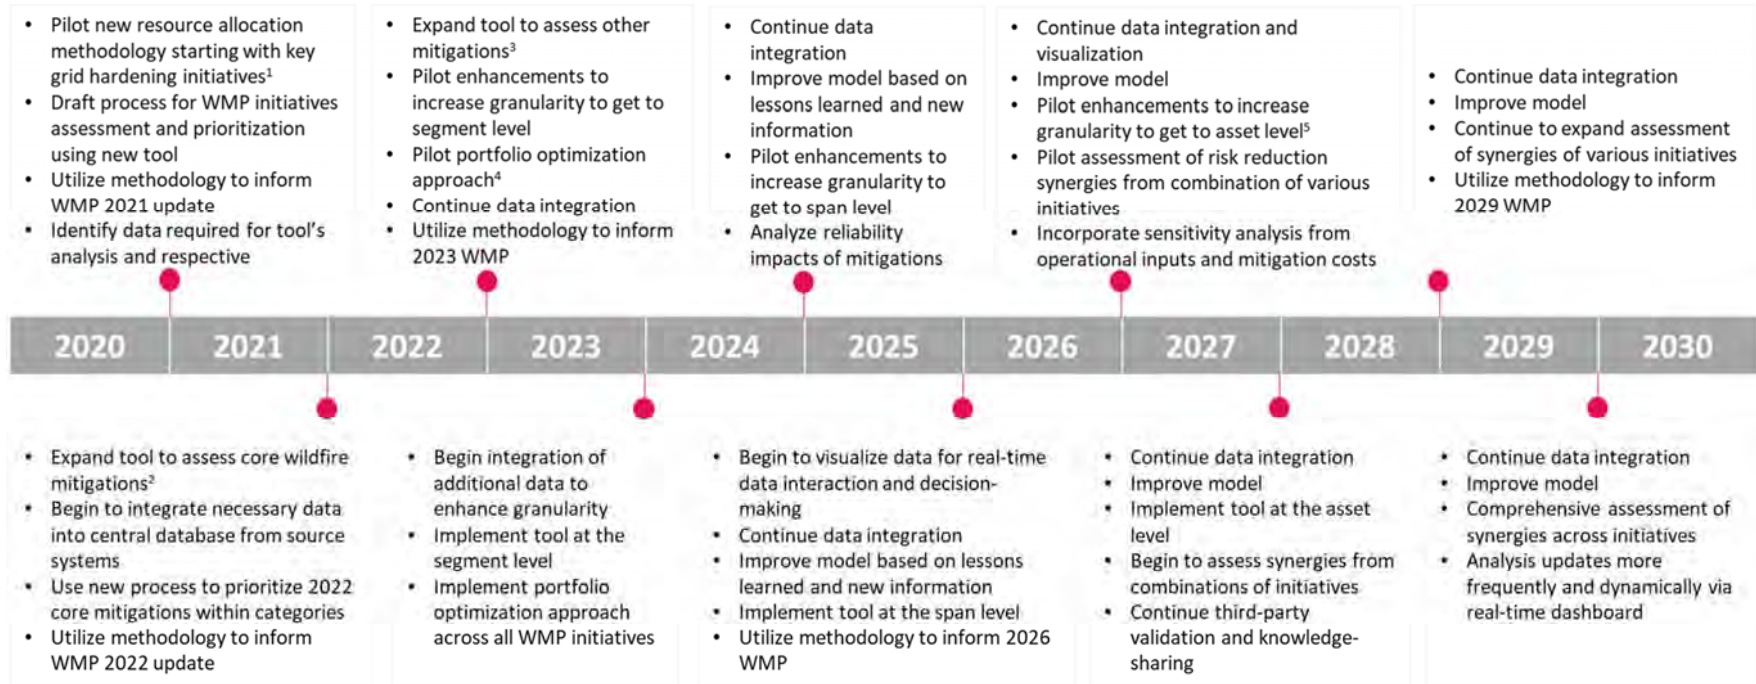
- Pilot new resource allocation methodology starting with key grid hardening initiatives¹
- Draft process for WMP initiatives assessment and prioritization using new tool
- Utilize methodology to inform WMP 2021 update
- Identify data required for tool's analysis and respective

- Expand tool to assess other mitigations³
- Pilot enhancements to increase granularity to get to segment level
- Pilot portfolio optimization approach⁴
- Continue data integration
- Utilize methodology to inform 2023 WMP

- Continue data integration
- Improve model based on lessons learned and new information
- Pilot enhancements to increase granularity to get to span level
- Analyze reliability impacts of mitigations

- Continue data integration and visualization
- Improve model
- Pilot enhancements to increase granularity to get to asset level⁵
- Pilot assessment of risk reduction synergies from combination of various initiatives
- Incorporate sensitivity analysis from operational inputs and mitigation costs

- Continue data integration
- Improve model
- Continue to expand assessment of synergies of various initiatives
- Utilize methodology to inform 2029 WMP

| 2020 | 2021 | 2022 | 2023 | 2024 | 2025 | 2026 | 2027 | 2028 | 2029 | 2030 |
|---|---|---|---|---|---|---|---|---|---|---|

- Expand tool to assess core wildfire mitigations²
- Begin to integrate necessary data into central database from source systems
- Use new process to prioritize 2022 core mitigations within categories
- Utilize methodology to inform WMP 2022 update

- Begin integration of additional data to enhance granularity
- Implement tool at the segment level
- Implement portfolio optimization approach across all WMP initiatives

- Begin to visualize data for real-time data interaction and decision-making
- Continue data integration
- Improve model based on lessons learned and new information
- Implement tool at the span level
- Utilize methodology to inform 2026 WMP

- Continue data integration
- Improve model
- Implement tool at the asset level
- Begin to assess synergies from combinations of initiatives
- Continue third-party validation and knowledge-sharing

- Continue data integration
- Improve model
- Comprehensive assessment of synergies across initiatives
- Analysis updates more frequently and dynamically via real-time dashboard